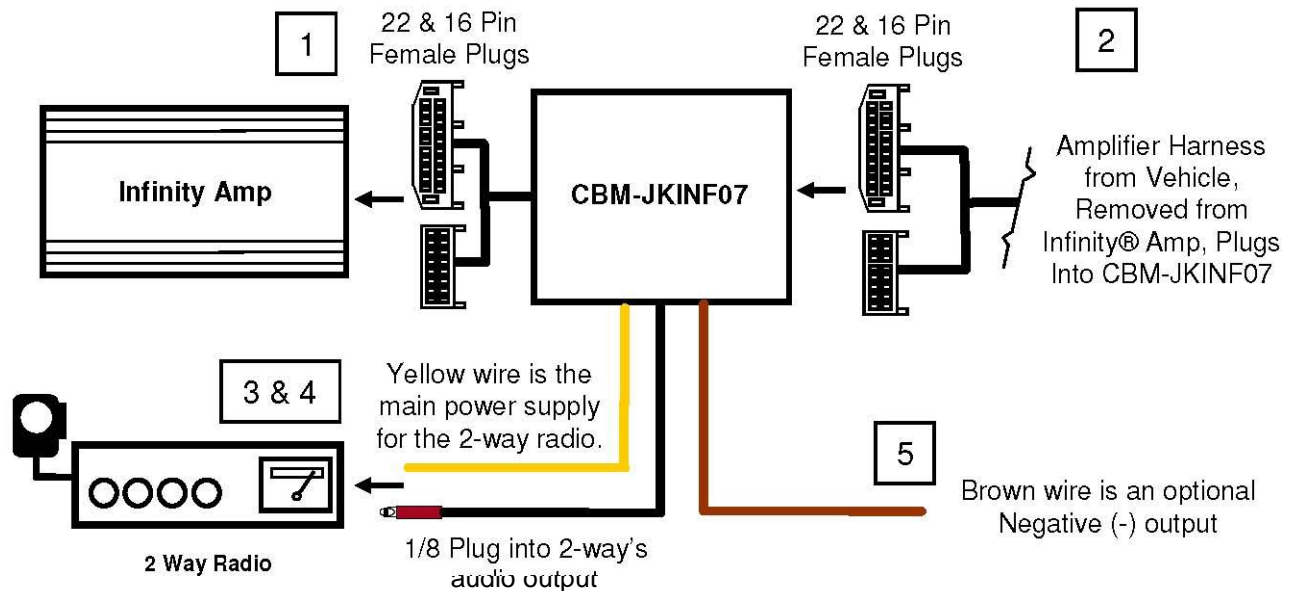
1

22 & 16 Pin
Female Plugs

22 & 16 Pin
Female Plugs

2

Infinity Amp

CBM-JKINF07

Amplifier Harness from Vehicle, Removed from Infinity® Amp, Plugs Into CBM-JKINF07

3 & 4

Yellow wire is the main power supply for the 2-way radio.

5

Brown wire is an optional Negative (-) output

2 Way Radio

1/8 Plug into 2-way's audio output